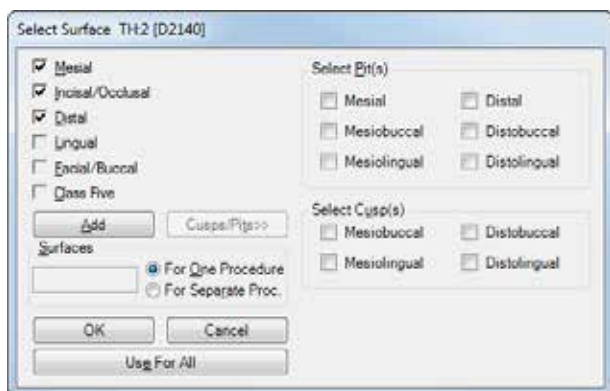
Select Surface TH:2 [D2140]

Mesial
Incisal/Occlusal
Distal
Lingual
Facial/Buccal
Class Five

Add
Cusps/Pits>>

Surfaces

For One Procedure
For Separate Proc.

OK
Cancel

Use For All

Select Pit(s)
Mesial
Distal
Mesiobuccal
Distobuccal
Mesiolingual
Distolingual

Select Cusp(s)
Mesiobuccal
Distobuccal
Mesiolingual
Distolingual